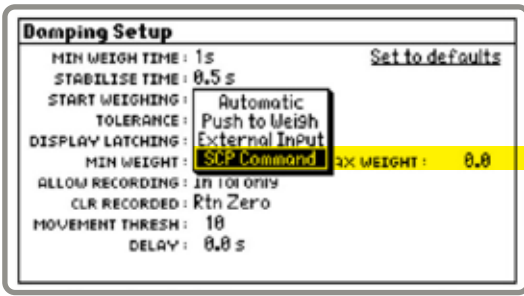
Damping Setup

MIN WEIGH TIME : 1s
Set to defaults
STABILISE TIME : 0.5 s
START WEIGHING :
TOLERANCE :
DISPLAY LATCHING :
MIN WEIGHT :
ALLOW RECORDING : In Tol only
CLR RECORDED : Rtn Zero
MOVEMENT THRESH : 10
DELAY : 0.0 s

Automatic
Push to Weigh
External Input
SCP Command

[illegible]AX WEIGHT : 0.0